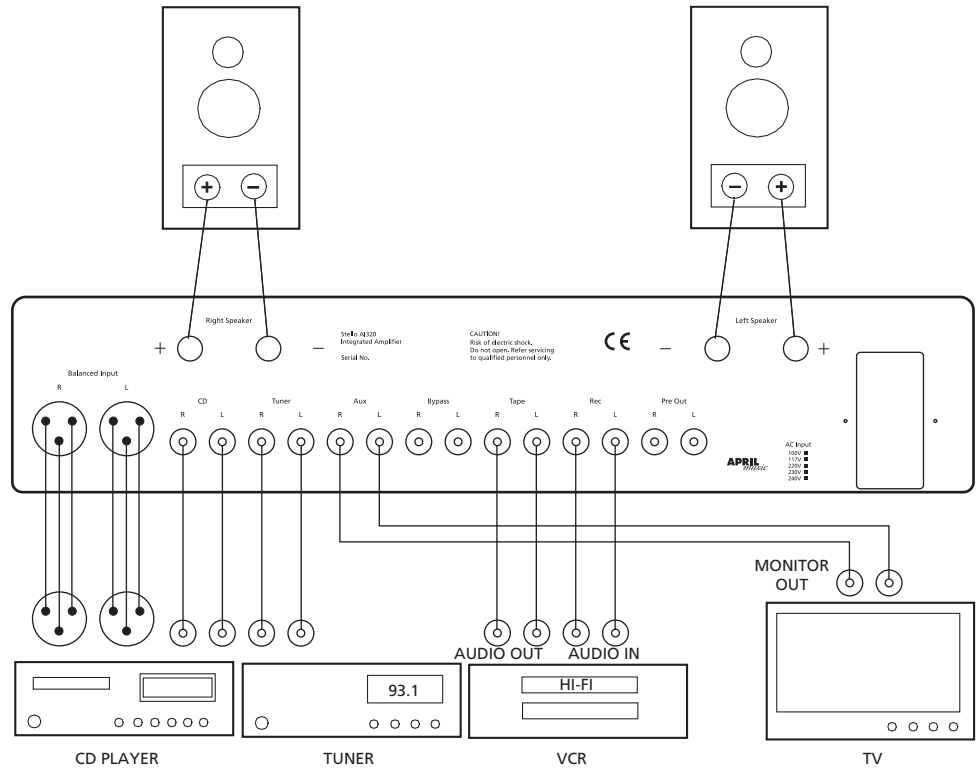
+ −

− +

Right Speaker

+ −

Stello AI320
Integrated Amplifier

Serial No.

CAUTION!
Risk of electric shock.
Do not open. Refer servicing
to qualified personnel only.

CE

Left Speaker

− +

Balanced Input
R L

CD
R L

Tuner
R L

Aux
R L

Bypass
R L

Tape
R L

Rec
R L

Pre Out
R L

APRIL music

AC Input
100V
117V
220V
230V
240V

MONITOR OUT

93.1

AUDIO OUT AUDIO IN

HI-FI

CD PLAYER

TUNER

VCR

TV